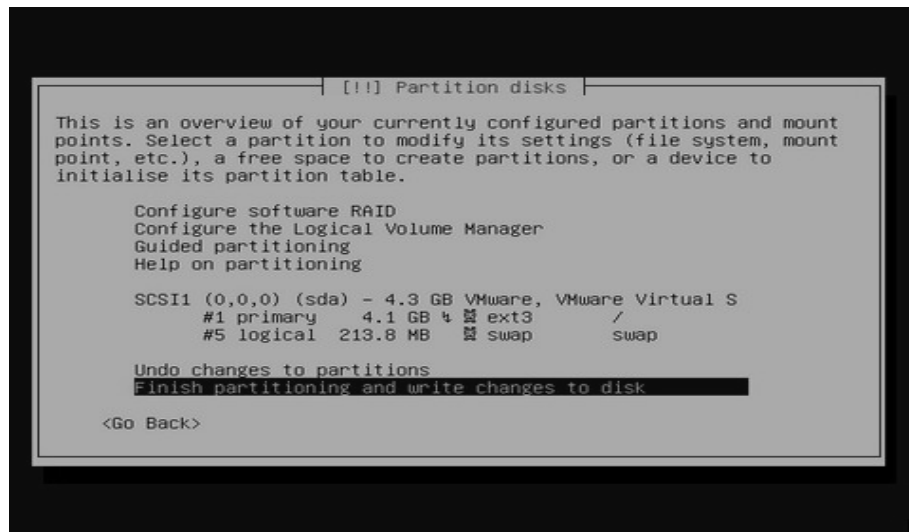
[!!] Partition disks

This is an overview of your currently configured partitions and mount points. Select a partition to modify its settings (file system, mount point, etc.), a free space to create partitions, or a device to initialise its partition table.

Configure software RAID
Configure the Logical Volume Manager
Guided partitioning
Help on partitioning

SCSI1 (0,0,0) (sda) - 4.3 GB VMware, VMware Virtual S
#1 primary 4.1 GB ♮ ⊠ ext3 /
#5 logical 213.8 MB ⊠ swap swap

Undo changes to partitions
Finish partitioning and write changes to disk

<Go Back>